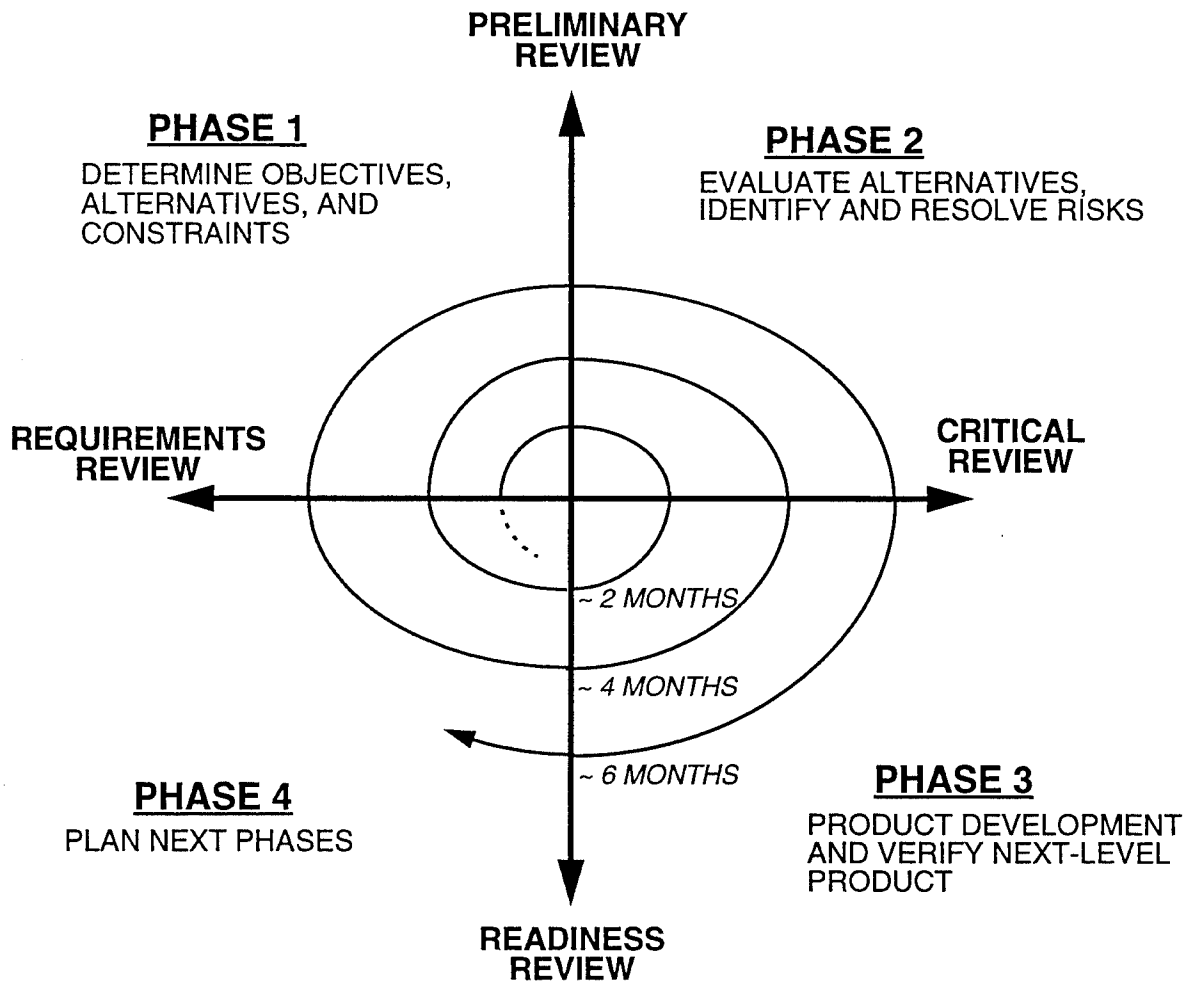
PRELIMINARY REVIEW

PHASE 1

DETERMINE OBJECTIVES, ALTERNATIVES, AND CONSTRAINTS

PHASE 2

EVALUATE ALTERNATIVES, IDENTIFY AND RESOLVE RISKS

REQUIREMENTS REVIEW

CRITICAL REVIEW

~ 2 MONTHS

~ 4 MONTHS

~ 6 MONTHS

PHASE 4

PLAN NEXT PHASES

PHASE 3

PRODUCT DEVELOPMENT AND VERIFY NEXT-LEVEL PRODUCT

READINESS REVIEW